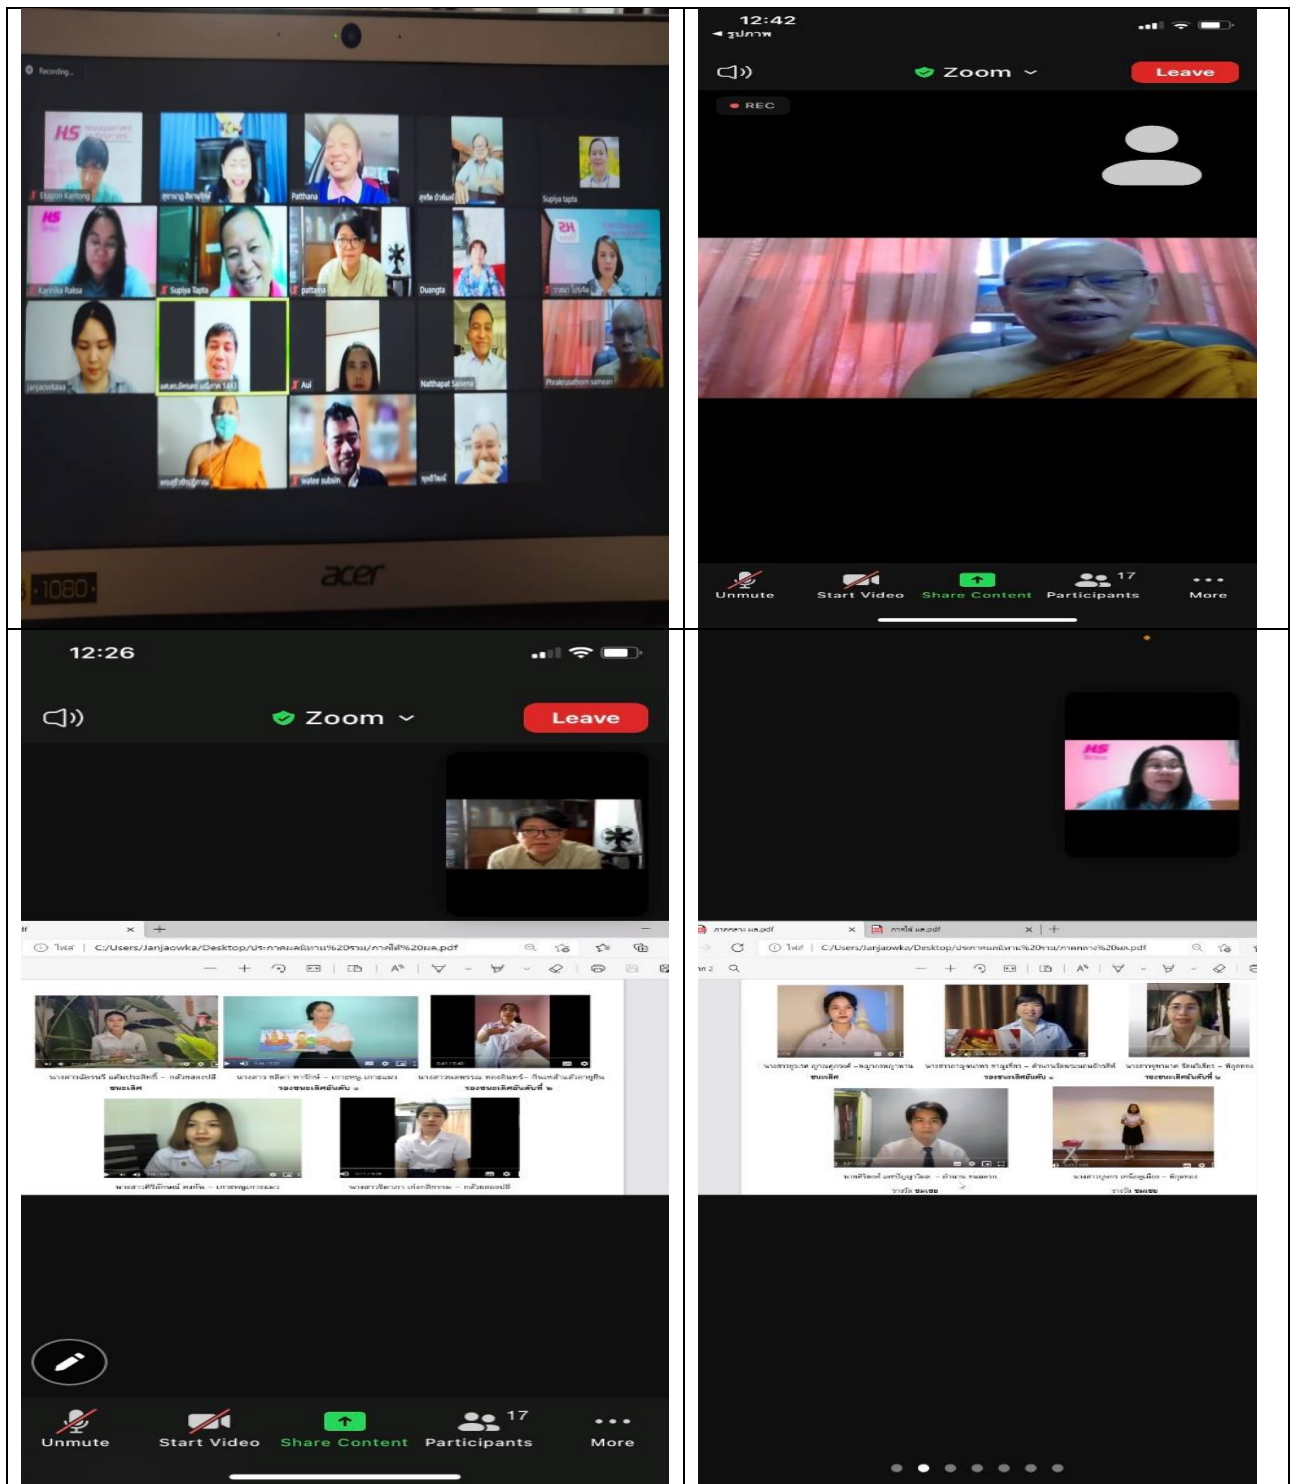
Recording...

Ekapon Kanlong

Patthana

Supiya tapta

Kannika Raksa

Supiya Tapta

pattana

Duangta

Janjaowkaaa

Aui

Natthapat Saisena

Phrakrusathorn samean

watee subsin

acer

1080

12:42
◄ รูปภาพ

Zoom

Leave

REC

Unmute

Start Video

Share Content

17
Participants

More

12:26

Zoom

Leave

C:/Users/Janjaowka/Desktop/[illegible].pdf

Unmute

Start Video

Share Content

17
Participants

More

C:/Users/Janjaowka/Desktop/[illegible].pdf